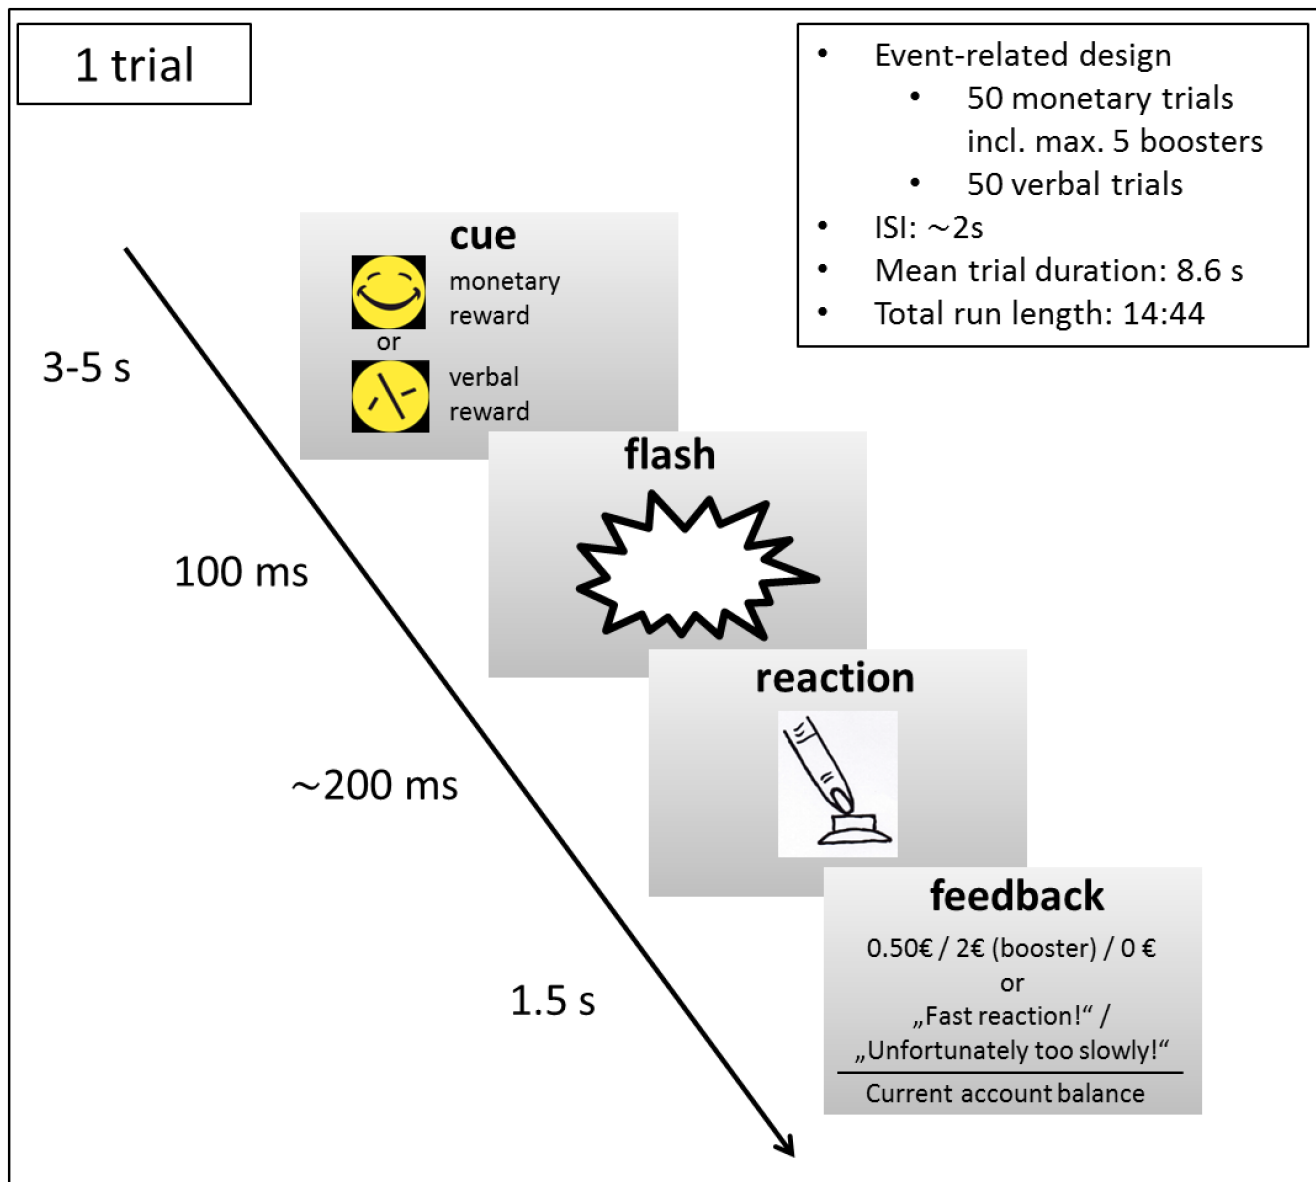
1 trial

- Event-related design
  - 50 monetary trials incl. max. 5 boosters
  - 50 verbal trials
- ISI: ~2s
- Mean trial duration: 8.6 s
- Total run length: 14:44

3-5 s

cue
monetary reward
or
verbal reward

100 ms

flash

~200 ms

reaction

1.5 s

feedback
0.50€ / 2€ (booster) / 0 €
or
„Fast reaction!“ /
„Unfortunately too slowly!“
Current account balance